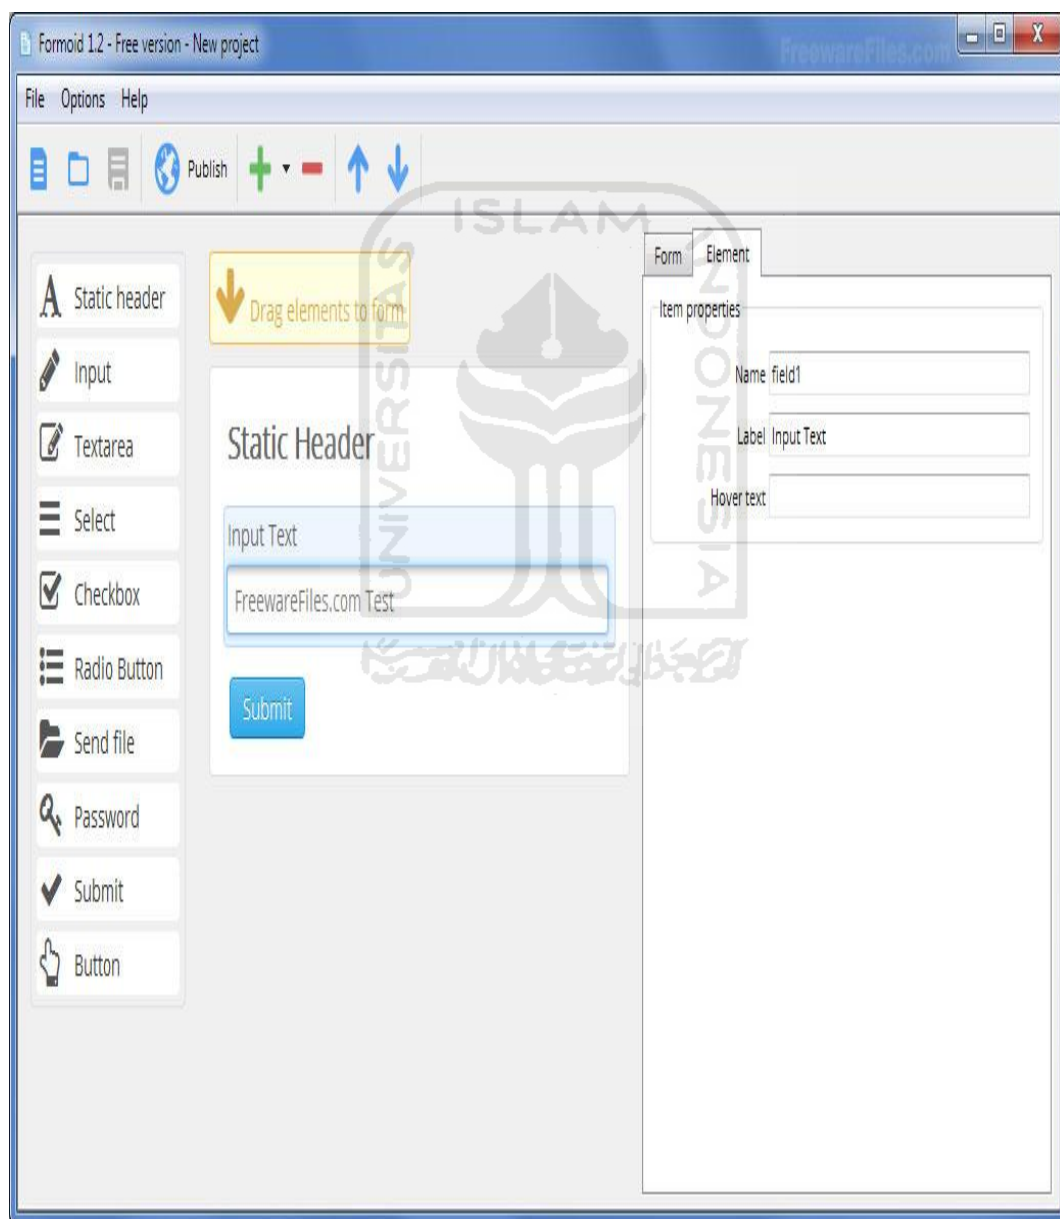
Formoid 1.2 - Free version - New project

FreewareFiles.com

File Options Help

Publish

ISLAM

UNIVERSITAS

INDONESIA

Static header

Input

Textarea

Select

Checkbox

Radio Button

Send file

Password

Submit

Button

Drag elements to form

Static Header

Input Text

FreewareFiles.com Test

Submit

Form Element

Item properties

Name field1

Label Input Text

Hover text